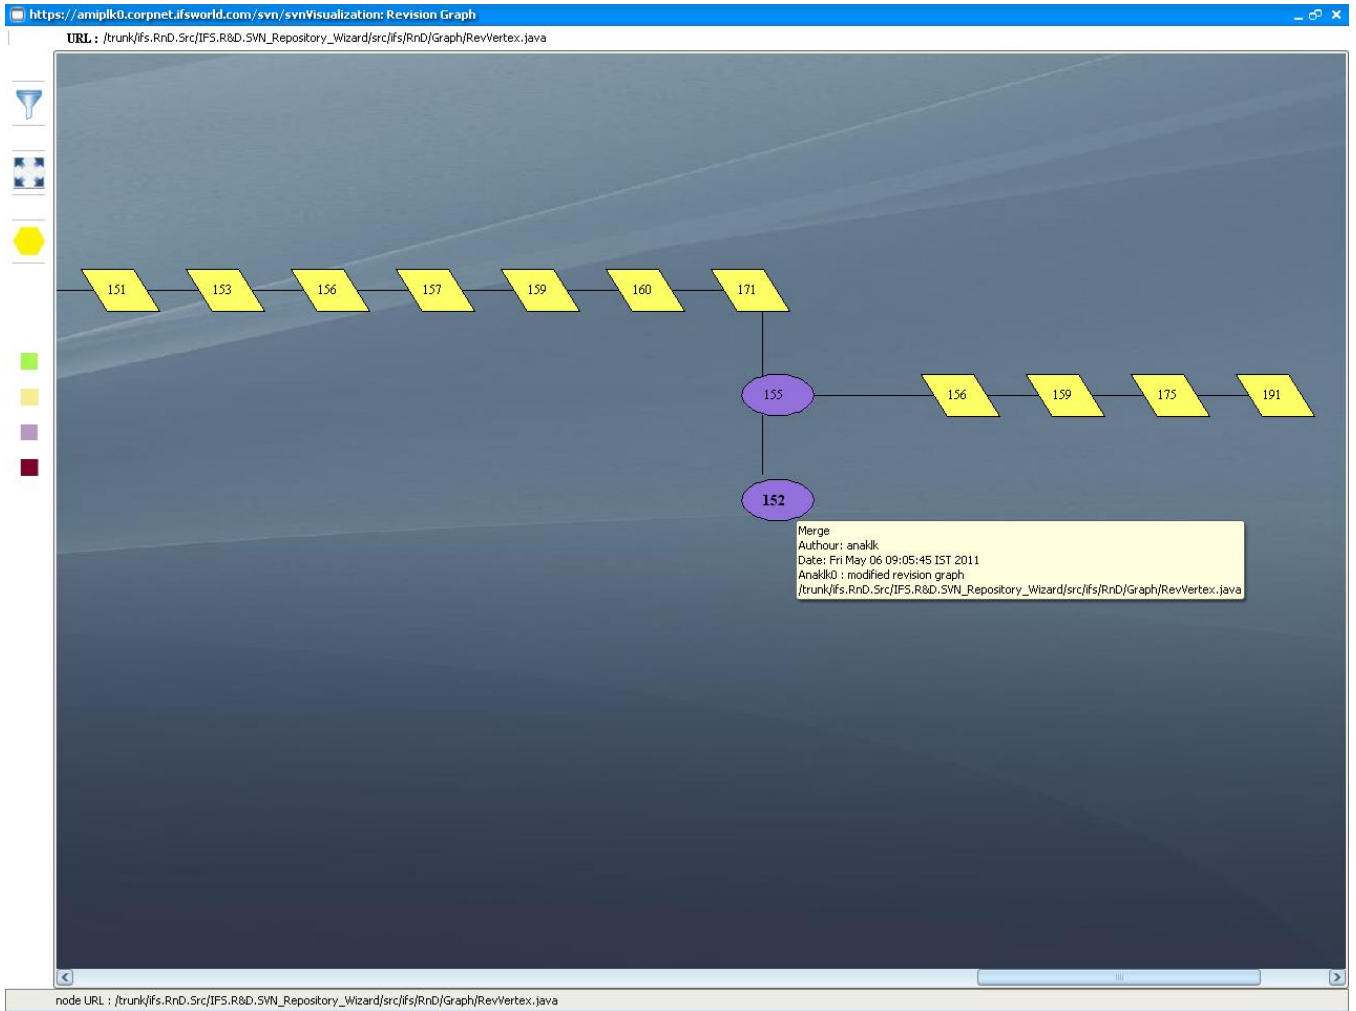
https://amiplk0.corpnet.ifsworld.com/svn/svnVisualization: Revision Graph

URL : /trunk/ifs.RnD.Src/IFS.R&D.SVN_Repository_Wizard/src/ifs/RnD/Graph/RevVertex.java

151
153
156
157
159
160
171

155
156
159
175
191

152

Merge
Authour: anaklk
Date: Fri May 06 09:05:45 IST 2011
Anaklk0 : modified revision graph
/trunk/ifs.RnD.Src/IFS.R&D.SVN_Repository_Wizard/src/ifs/RnD/Graph/RevVertex.java

node URL : /trunk/ifs.RnD.Src/IFS.R&D.SVN_Repository_Wizard/src/ifs/RnD/Graph/RevVertex.java